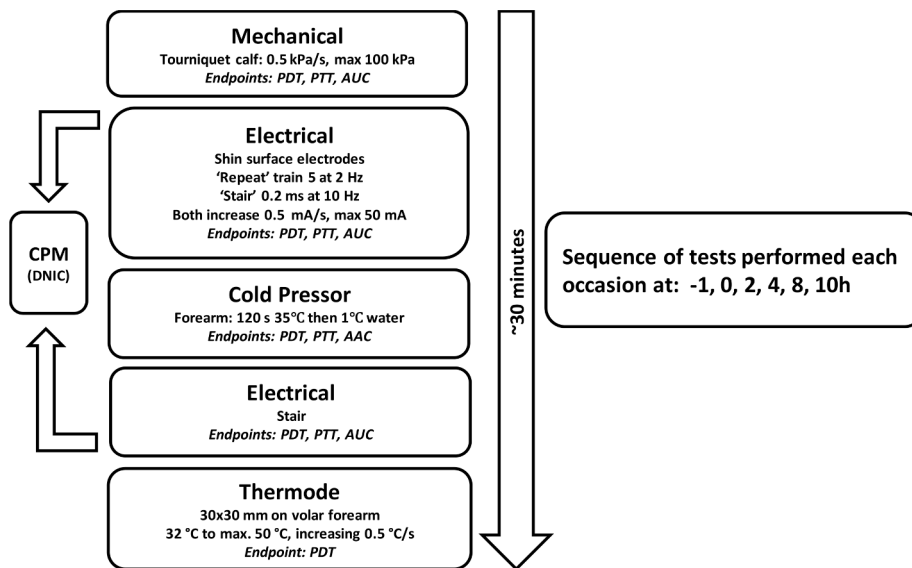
Mechanical
Tourniquet calf: 0.5 kPa/s, max 100 kPa
*Endpoints: PDT, PTT, AUC*

Electrical
Shin surface electrodes
'Repeat' train 5 at 2 Hz
'Stair' 0.2 ms at 10 Hz
Both increase 0.5 mA/s, max 50 mA
*Endpoints: PDT, PTT, AUC*

CPM
(DNIC)

Cold Pressor
Forearm: 120 s 35°C then 1°C water
*Endpoints: PDT, PTT, AAC*

Electrical
Stair
*Endpoints: PDT, PTT, AUC*

Thermode
30x30 mm on volar forearm
32 °C to max. 50 °C, increasing 0.5 °C/s
*Endpoint: PDT*

~30 minutes

Sequence of tests performed each occasion at: -1, 0, 2, 4, 8, 10h